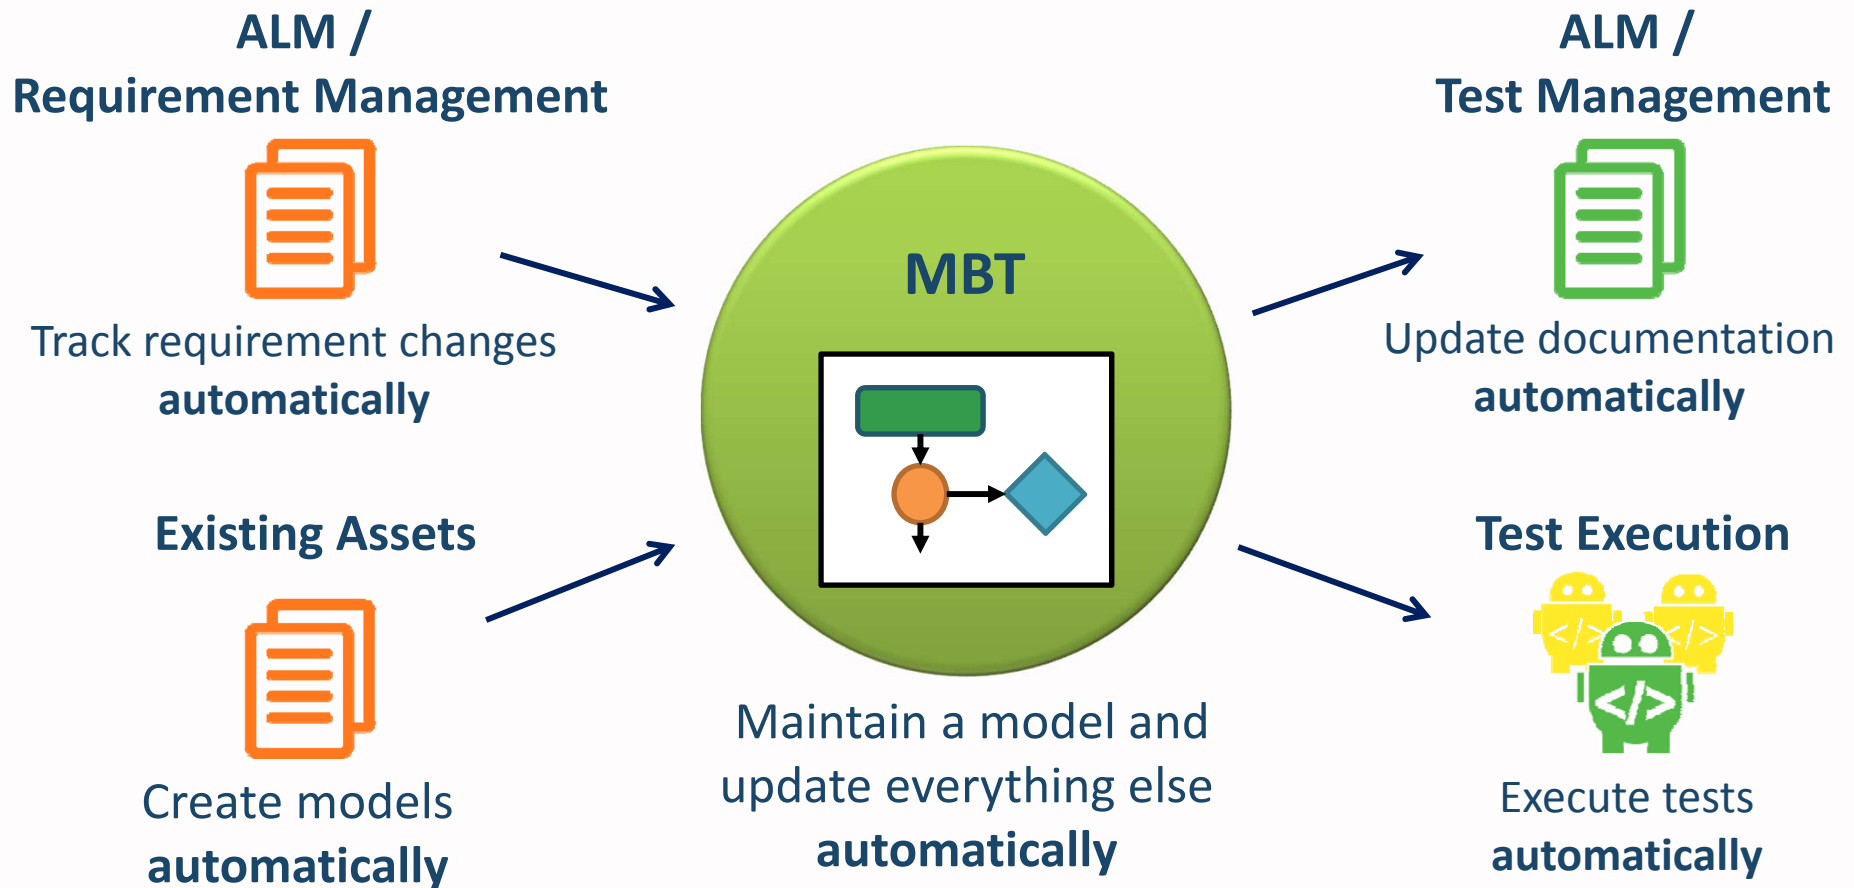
ALM /
Requirement Management

Track requirement changes
automatically

Existing Assets

Create models
automatically

MBT

Maintain a model and update everything else
automatically

ALM /
Test Management

Update documentation
automatically

Test Execution

</>
</>
</>

Execute tests
automatically